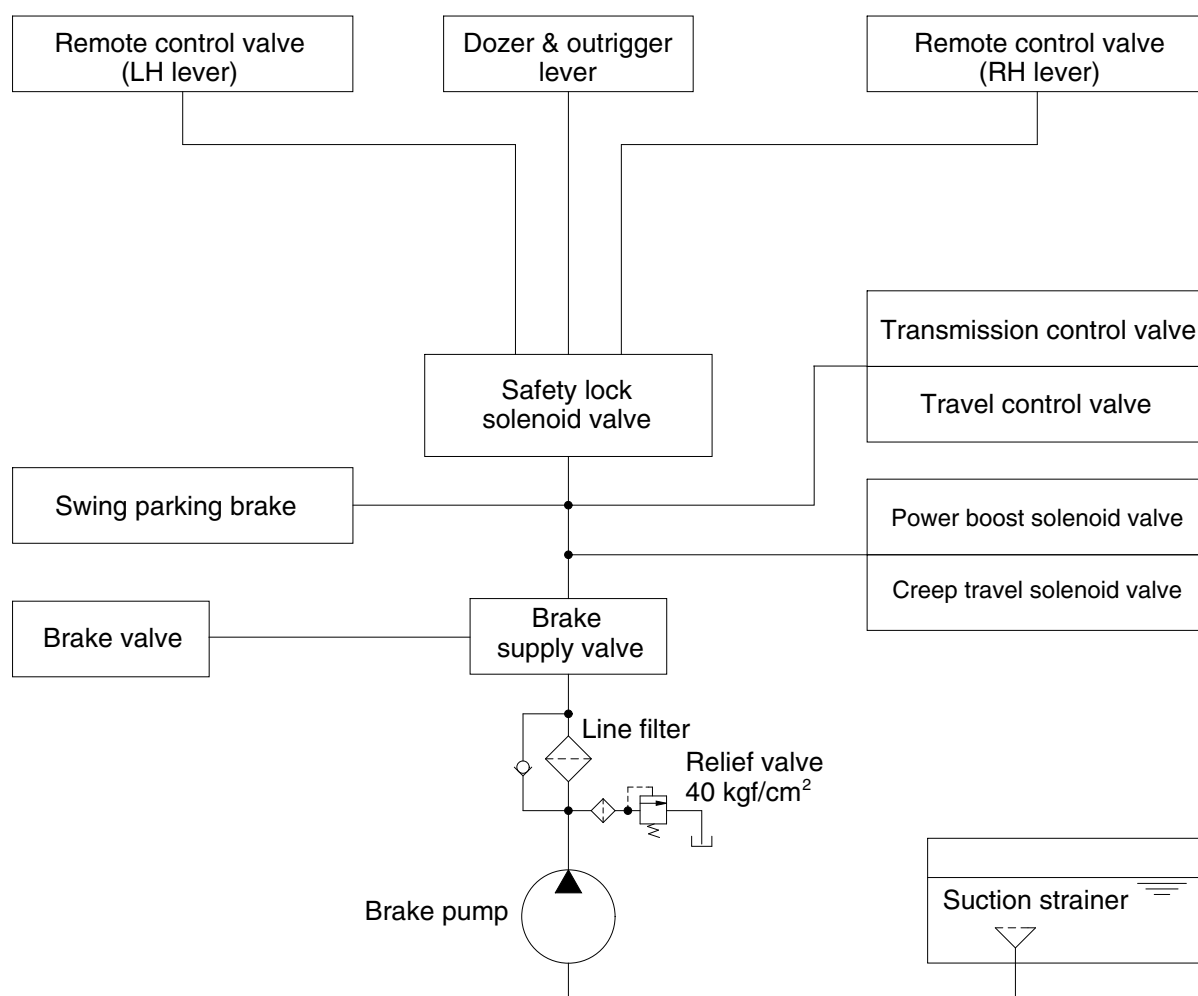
Remote control valve (LH lever)

Dozer & outrigger lever

Remote control valve (RH lever)

Transmission control valve

Travel control valve

Safety lock solenoid valve

Swing parking brake

Power boost solenoid valve

Creep travel solenoid valve

Brake valve

Brake supply valve

Line filter

Relief valve $40\ kgf/cm^2$

Brake pump

Suction strainer